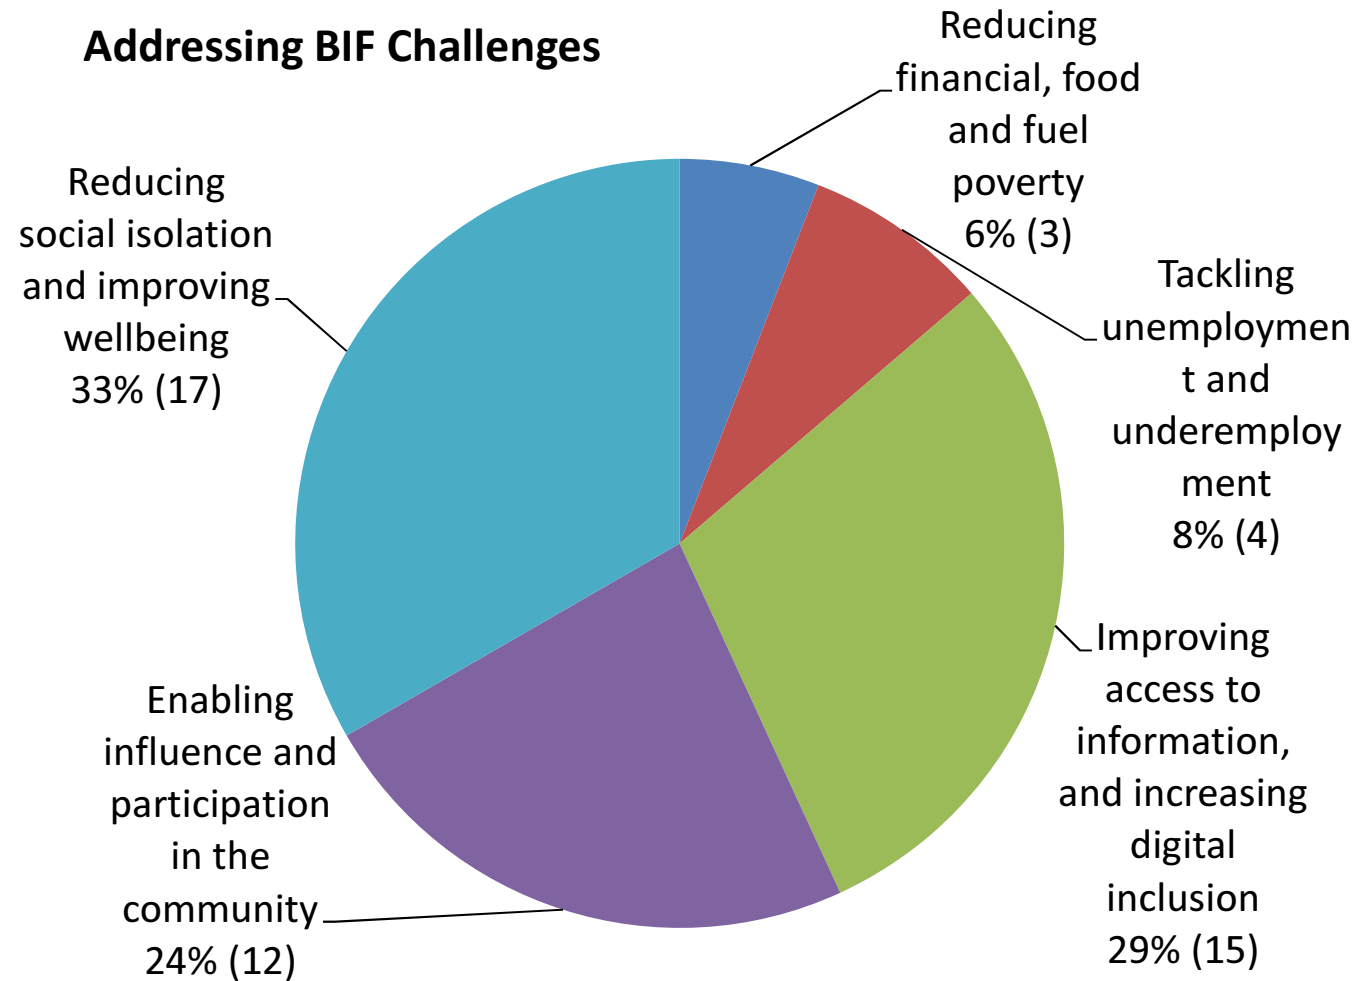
Addressing BIF Challenges

Reducing financial, food and fuel poverty
6% (3)

Tackling unemploymen t and underemploy ment
8% (4)

Improving access to information, and increasing digital inclusion
29% (15)

Enabling influence and participation in the community
24% (12)

Reducing social isolation and improving wellbeing
33% (17)